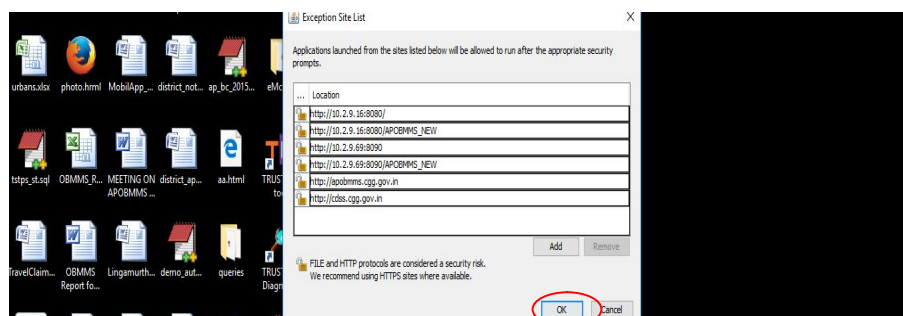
urbans.xlsx photo.html MobilApp_... district_not... ap_bc_2015... eMc

tstps_st.sql OBMMS_R... MEETING ON APOBMMS ... district_ap... aa.html TRUST to

TravelClaim... OBMMS Report fo... Lingamurth... demo_aut... queries TRUST Diagn

Exception Site List

Applications launched from the sites listed below will be allowed to run after the appropriate security prompts.

| ... | Location |
|---|---|
| | http://10.2.9.16:8080/ |
| | http://10.2.9.16:8080/APOBMMS_NEW |
| | http://10.2.9.69:8090 |
| | http://10.2.9.69:8090/APOBMMS_NEW |
| | http://apobmms.cgg.gov.in |
| | http://cdss.cgg.gov.in |

Add Remove

FILE and HTTP protocols are considered a security risk. We recommend using HTTPS sites where available.

OK Cancel